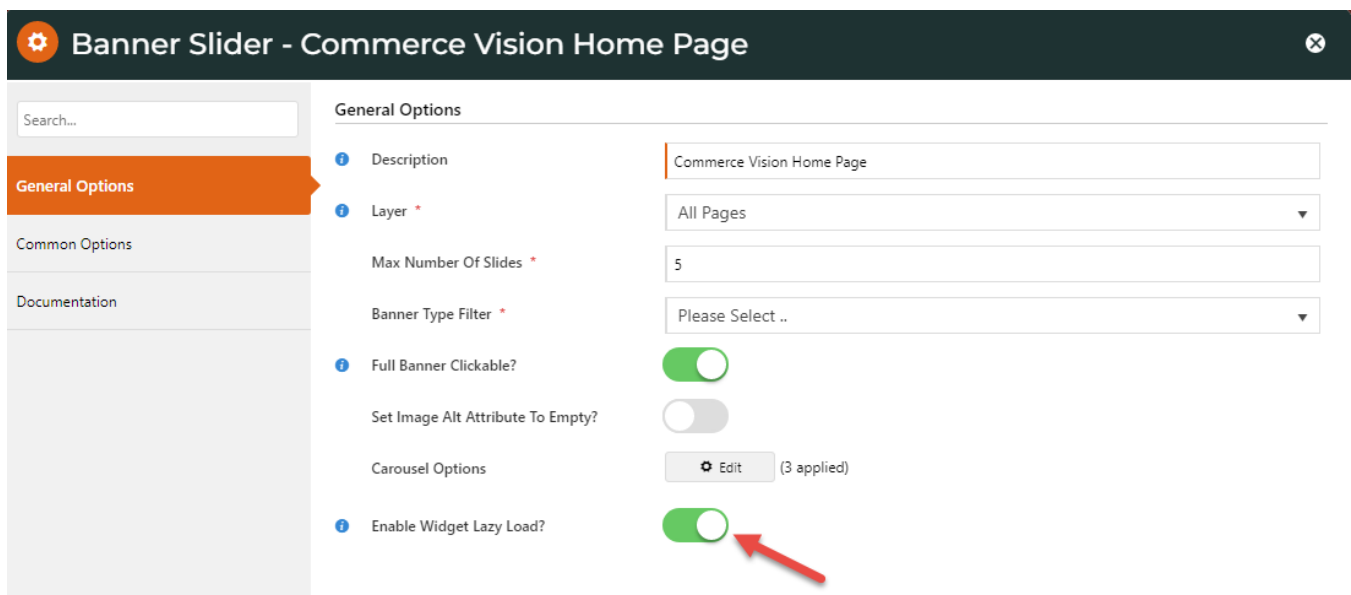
Banner Slider - Commerce Vision Home Page

Search...

General Options

Common Options

Documentation

General Options

Description

Commerce Vision Home Page

Layer *

All Pages

Max Number Of Slides *

5

Banner Type Filter *

Please Select ..

Full Banner Clickable?

Set Image Alt Attribute To Empty?

Carousel Options

Edit

(3 applied)

Enable Widget Lazy Load?